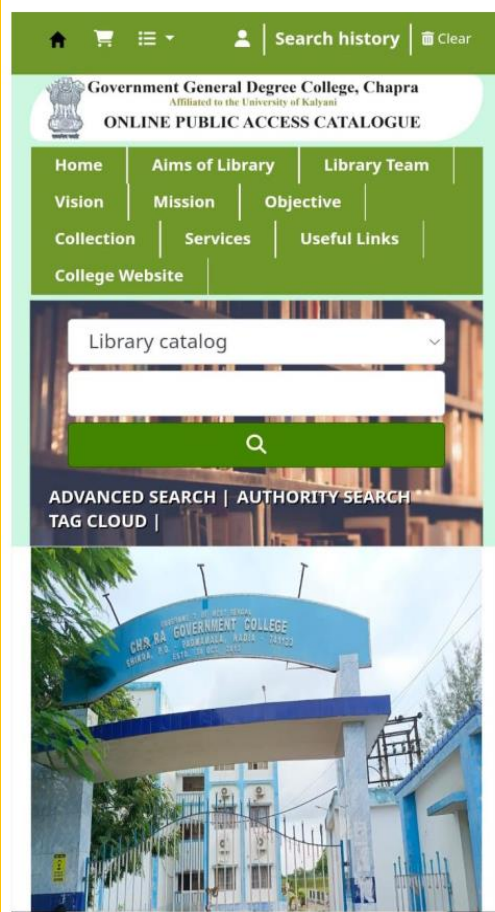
Search history | Clear

Government General Degree College, Chapra
Affiliated to the University of Kalyani
ONLINE PUBLIC ACCESS CATALOGUE

Home | Aims of Library | Library Team
Vision | Mission | Objective
Collection | Services | Useful Links
College Website

Library catalog

ADVANCED SEARCH | AUTHORITY SEARCH
TAG CLOUD |

CHAPRA GOVERNMENT COLLEGE
SHIKRA, P.O. BANGALJHI, NADIA - 741123
ESTD. 11th OCT, 2015